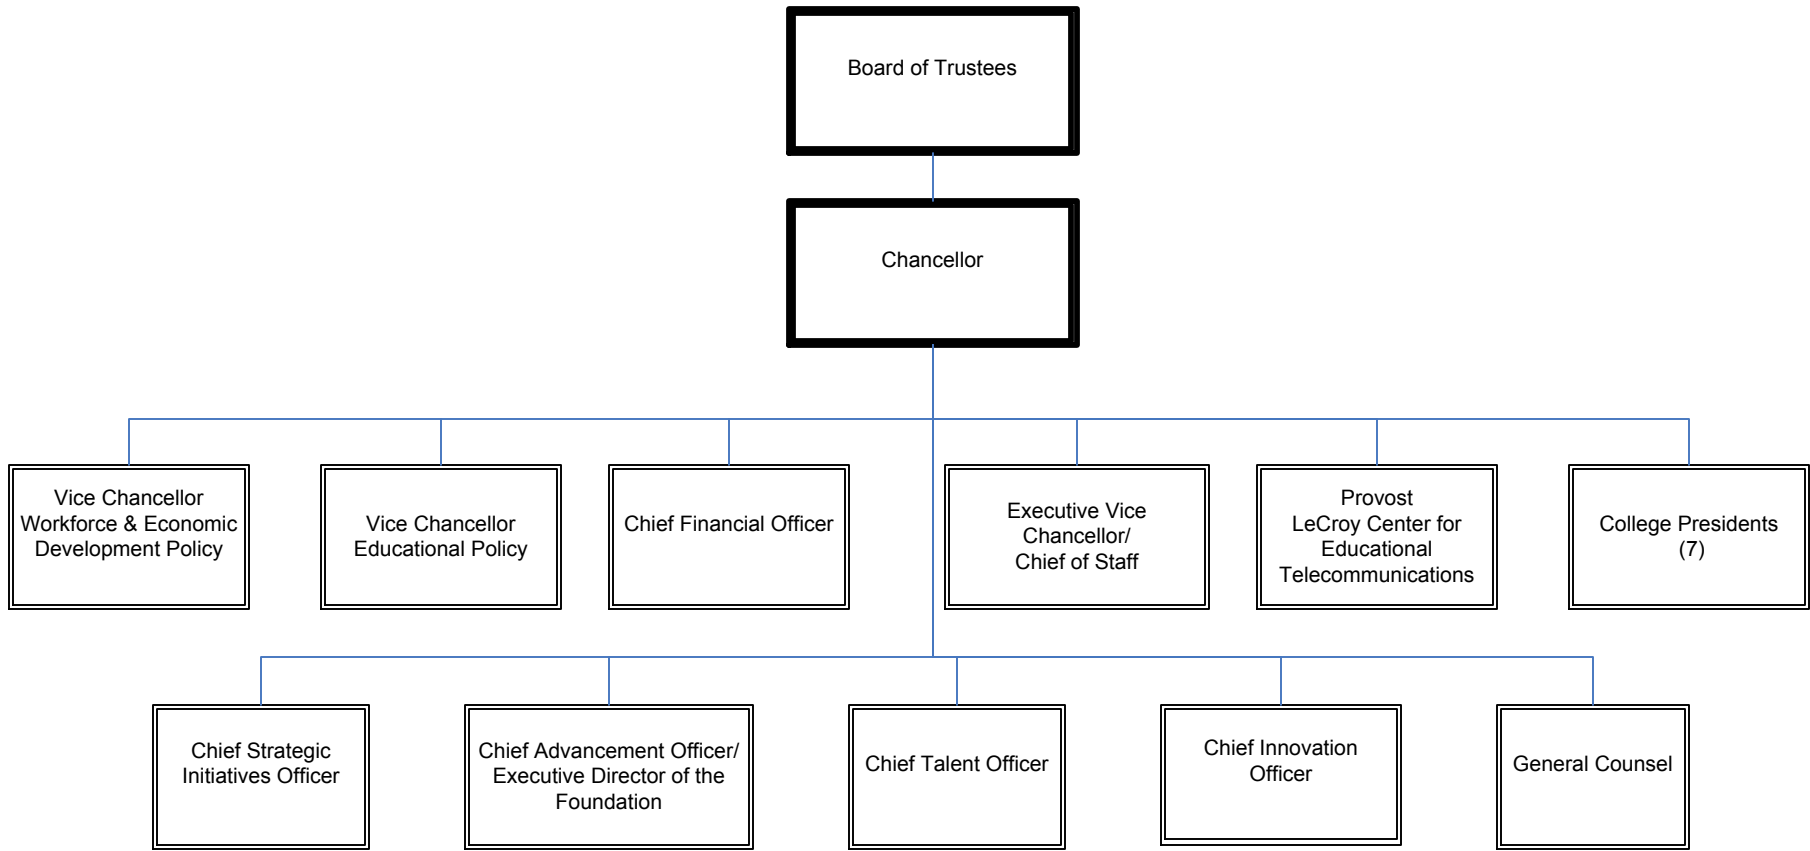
Board of Trustees

Chancellor

Vice Chancellor Workforce & Economic Development Policy

Vice Chancellor Educational Policy

Chief Financial Officer

Executive Vice Chancellor/ Chief of Staff

Provost LeCroy Center for Educational Telecommunications

College Presidents (7)

Chief Strategic Initiatives Officer

Chief Advancement Officer/ Executive Director of the Foundation

Chief Talent Officer

Chief Innovation Officer

General Counsel